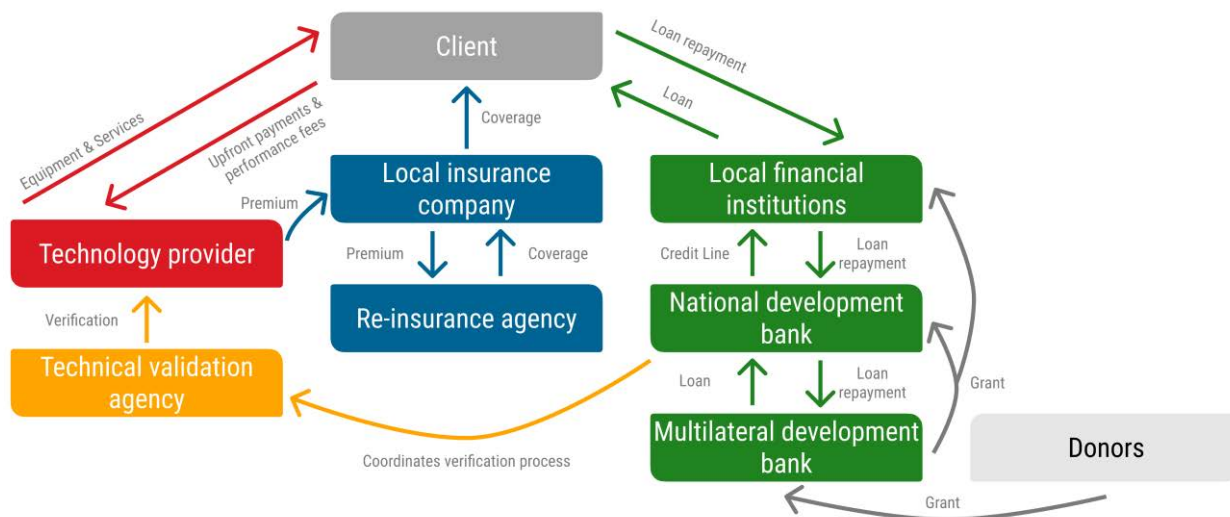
Client

Equipment & Services

Upfront payments & performance fees

Loan repayment

Loan

Coverage

Premium

Local insurance company

Local financial institutions

Technology provider

Premium

Coverage

Credit Line

Loan repayment

Re-insurance agency

National development bank

Verification

Technical validation agency

Loan

Loan repayment

Grant

Multilateral development bank

Donors

Coordinates verification process

Grant